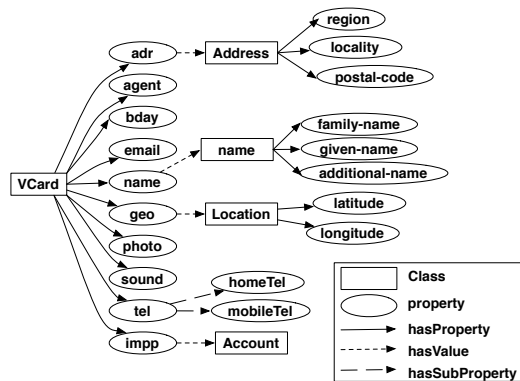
region
adr
Address
locality
postal-code
agent
bday
family-name
email
name
given-name
name
additional-name
VCard
latitude
geo
Location
longitude
photo
sound
homeTel
Class
tel
mobileTel
property
hasProperty
impp
Account
hasValue
hasSubProperty